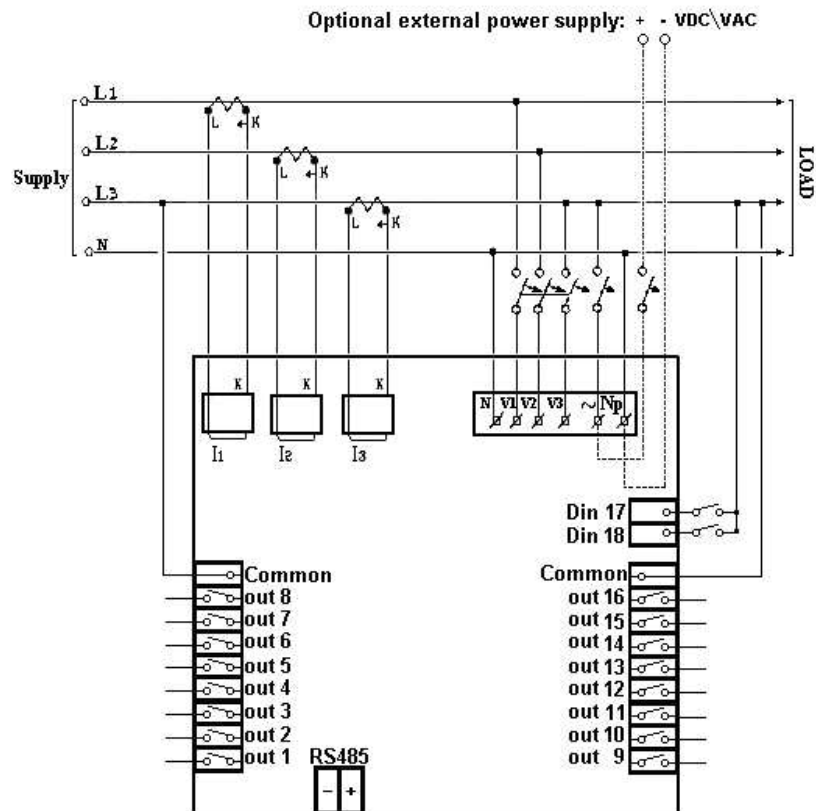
Optional external power supply: + - VDC\VAC

L1
L2
L3
N
Supply
LOAD

L K
L K
L K

K K K
I1 I2 I3

N V1 V2 V3 ~ Np

Din 17
Din 18

Common
out 8
out 7
out 6
out 5
out 4
out 3
out 2
out 1

Common
out 16
out 15
out 14
out 13
out 12
out 11
out 10
out 9

RS485
- +